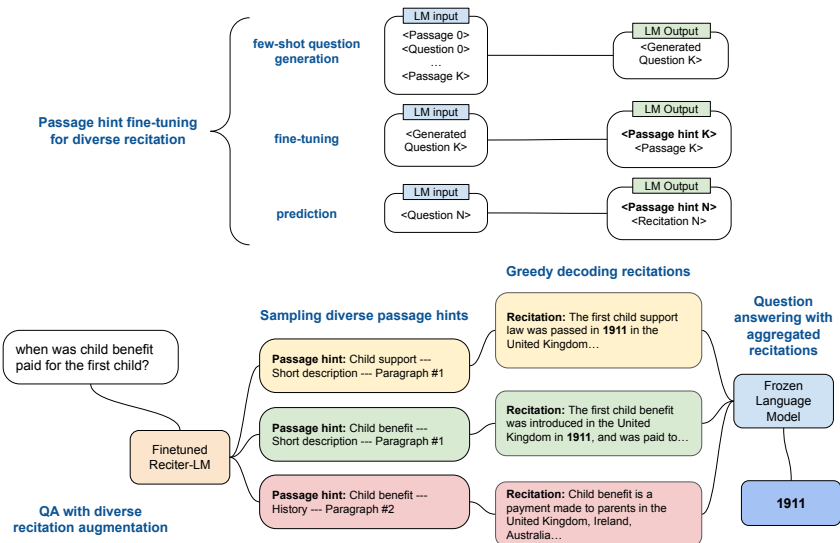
Passage hint fine-tuning for diverse recitation

few-shot question generation

LM input
<Passage 0>
<Question 0>
…
<Passage K>

LM Output
<Generated Question K>

fine-tuning

LM input
<Generated Question K>

LM Output
**<Passage hint K>**
<Passage K>

prediction

LM input
<Question N>

LM Output
**<Passage hint N>**
<Recitation N>

when was child benefit paid for the first child?

Finetuned Reciter-LM

QA with diverse recitation augmentation

Sampling diverse passage hints

**Passage hint:** Child support --- Short description --- Paragraph #1

**Passage hint:** Child benefit --- Short description --- Paragraph #1

**Passage hint:** Child benefit --- History --- Paragraph #2

Greedy decoding recitations

**Recitation:** The first child support law was passed in **1911** in the United Kingdom…

**Recitation:** The first child benefit was introduced in the United Kingdom in **1911**, and was paid to…

**Recitation:** Child benefit is a payment made to parents in the United Kingdom, Ireland, Australia…

Question answering with aggregated recitations

Frozen Language Model

**1911**